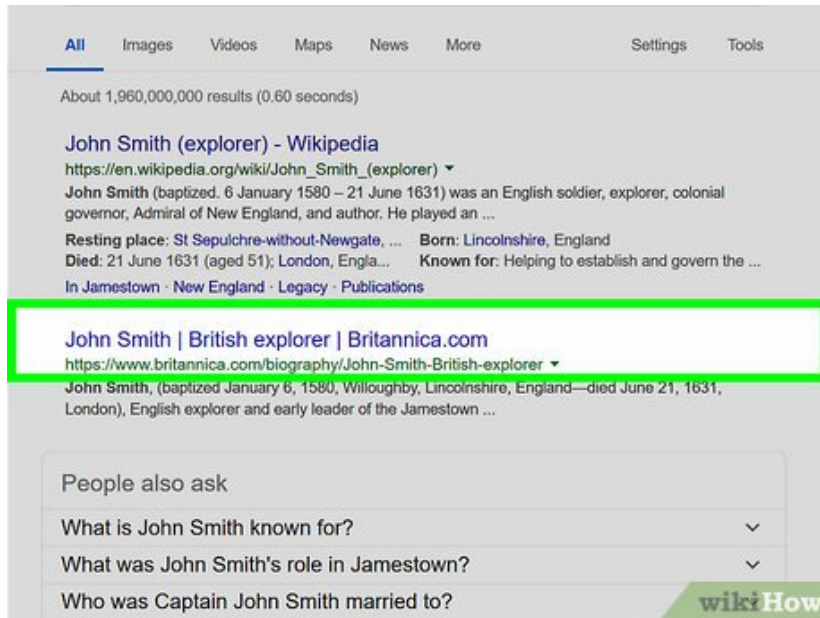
All Images Videos Maps News More Settings Tools

About 1,960,000,000 results (0.60 seconds)

John Smith (explorer) - Wikipedia
https://en.wikipedia.org/wiki/John_Smith_(explorer) ▾
John Smith (baptized. 6 January 1580 – 21 June 1631) was an English soldier, explorer, colonial governor, Admiral of New England, and author. He played an ...
Resting place: St Sepulchre-without-Newgate, ... Born: Lincolnshire, England
Died: 21 June 1631 (aged 51); London, Engla... Known for: Helping to establish and govern the ...
In Jamestown · New England · Legacy · Publications

John Smith | British explorer | Britannica.com
https://www.britannica.com/biography/John-Smith-British-explorer ▾
John Smith, (baptized January 6, 1580, Willoughby, Lincolnshire, England—died June 21, 1631, London), English explorer and early leader of the Jamestown ...

People also ask
What is John Smith known for?
What was John Smith's role in Jamestown?
Who was Captain John Smith married to?

wikiHow